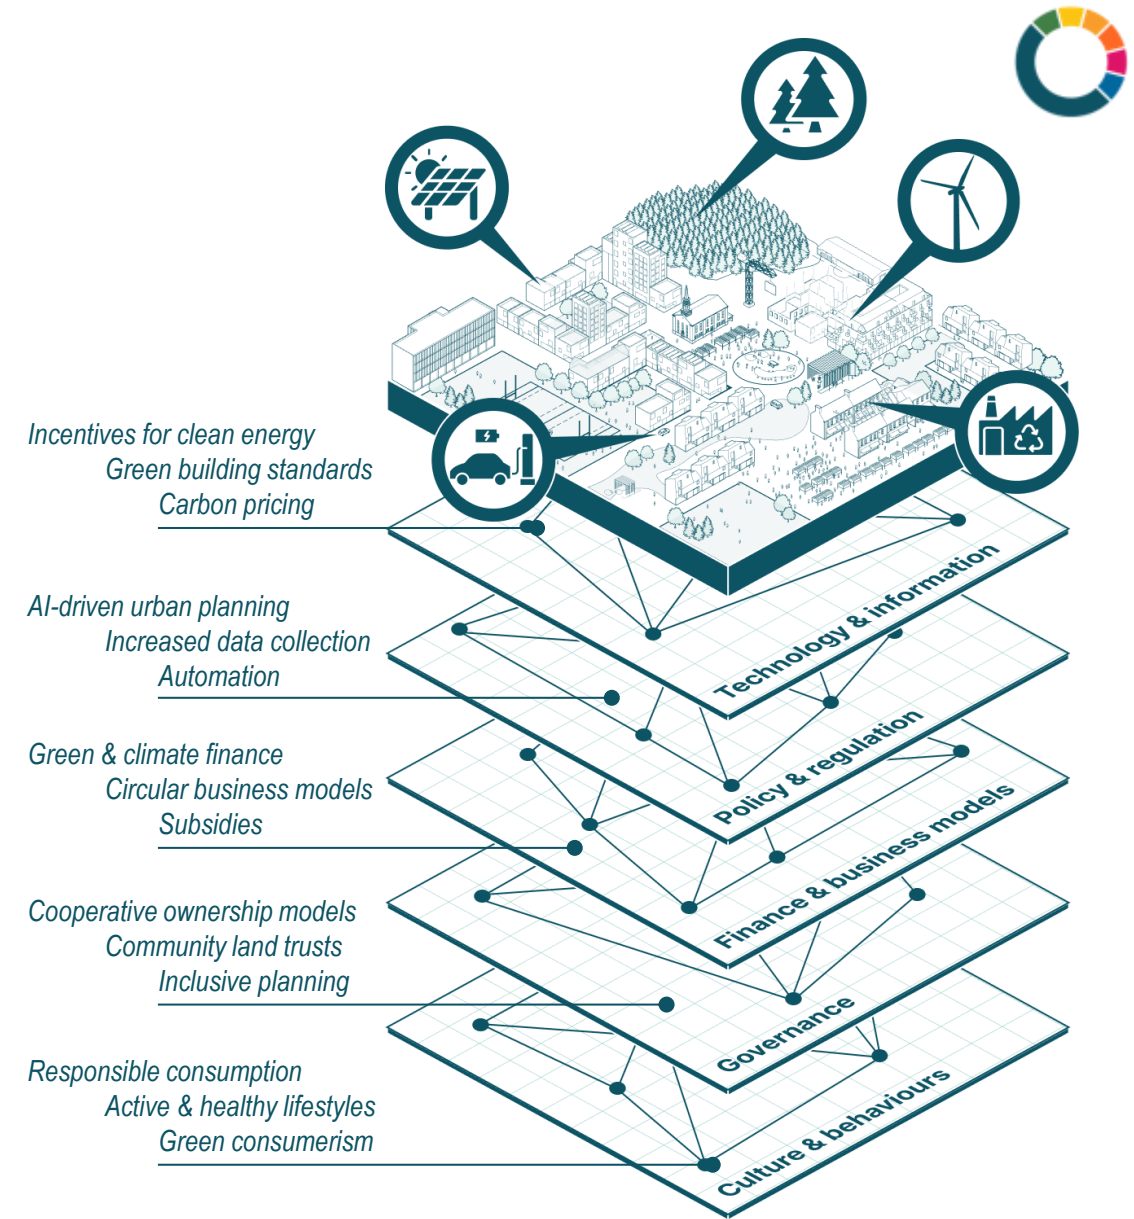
Incentives for clean energy
Green building standards
Carbon pricing

AI-driven urban planning
Increased data collection
Automation

Green & climate finance
Circular business models
Subsidies

Cooperative ownership models
Community land trusts
Inclusive planning

Responsible consumption
Active & healthy lifestyles
Green consumerism

Technology & information

Policy & regulation

Finance & business models

Governance

Culture & behaviours